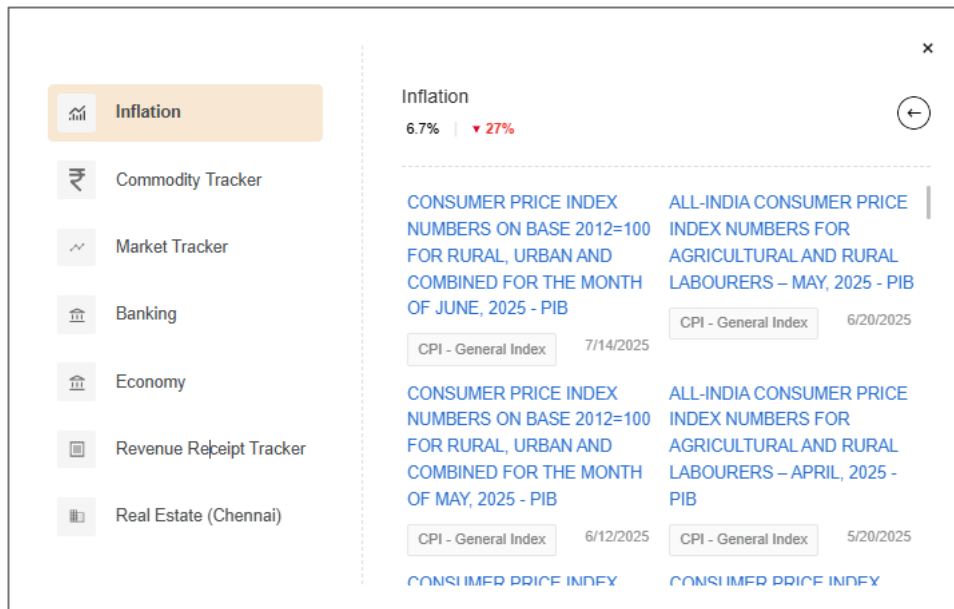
×

Inflation

₹ Commodity Tracker

Market Tracker

Banking

Economy

Revenue Receipt Tracker

Real Estate (Chennai)

Inflation

6.7% | ▼ 27%

CONSUMER PRICE INDEX NUMBERS ON BASE 2012=100 FOR RURAL, URBAN AND COMBINED FOR THE MONTH OF JUNE, 2025 - PIB

CPI - General Index 7/14/2025

ALL-INDIA CONSUMER PRICE INDEX NUMBERS FOR AGRICULTURAL AND RURAL LABOURERS – MAY, 2025 - PIB

CPI - General Index 6/20/2025

CONSUMER PRICE INDEX NUMBERS ON BASE 2012=100 FOR RURAL, URBAN AND COMBINED FOR THE MONTH OF MAY, 2025 - PIB

CPI - General Index 6/12/2025

ALL-INDIA CONSUMER PRICE INDEX NUMBERS FOR AGRICULTURAL AND RURAL LABOURERS – APRIL, 2025 - PIB

CPI - General Index 5/20/2025

CONSUMER PRICE INDEX

CONSUMER PRICE INDEX